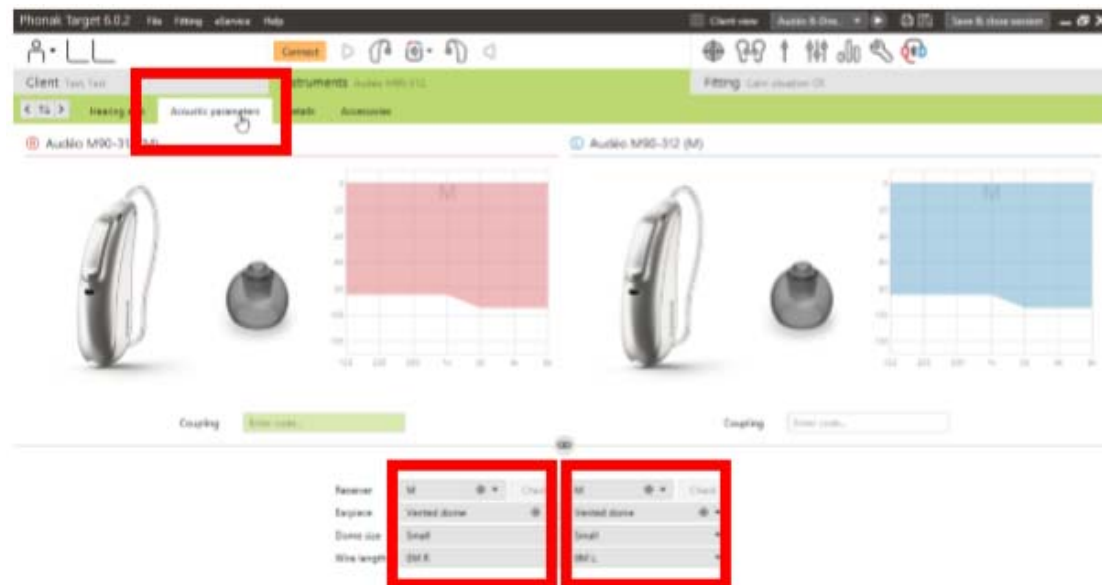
Phonak Target 6.0.2 File Fitting eService Help

Client view Audéo B-Dire... Save & close session

Connect

Client Test, Test

Instruments Audéo M90-312

Fitting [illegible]

Hearing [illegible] Acoustic parameters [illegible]etails Accessories

Audéo M90-31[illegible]

Audéo M90-312 (M)

M

M

Coupling Enter code...

Coupling Enter code...

Receiver M Check M Check

Earpiece Vented dome Vented dome

Dome size Small Small

Wire length 0M R 0M L